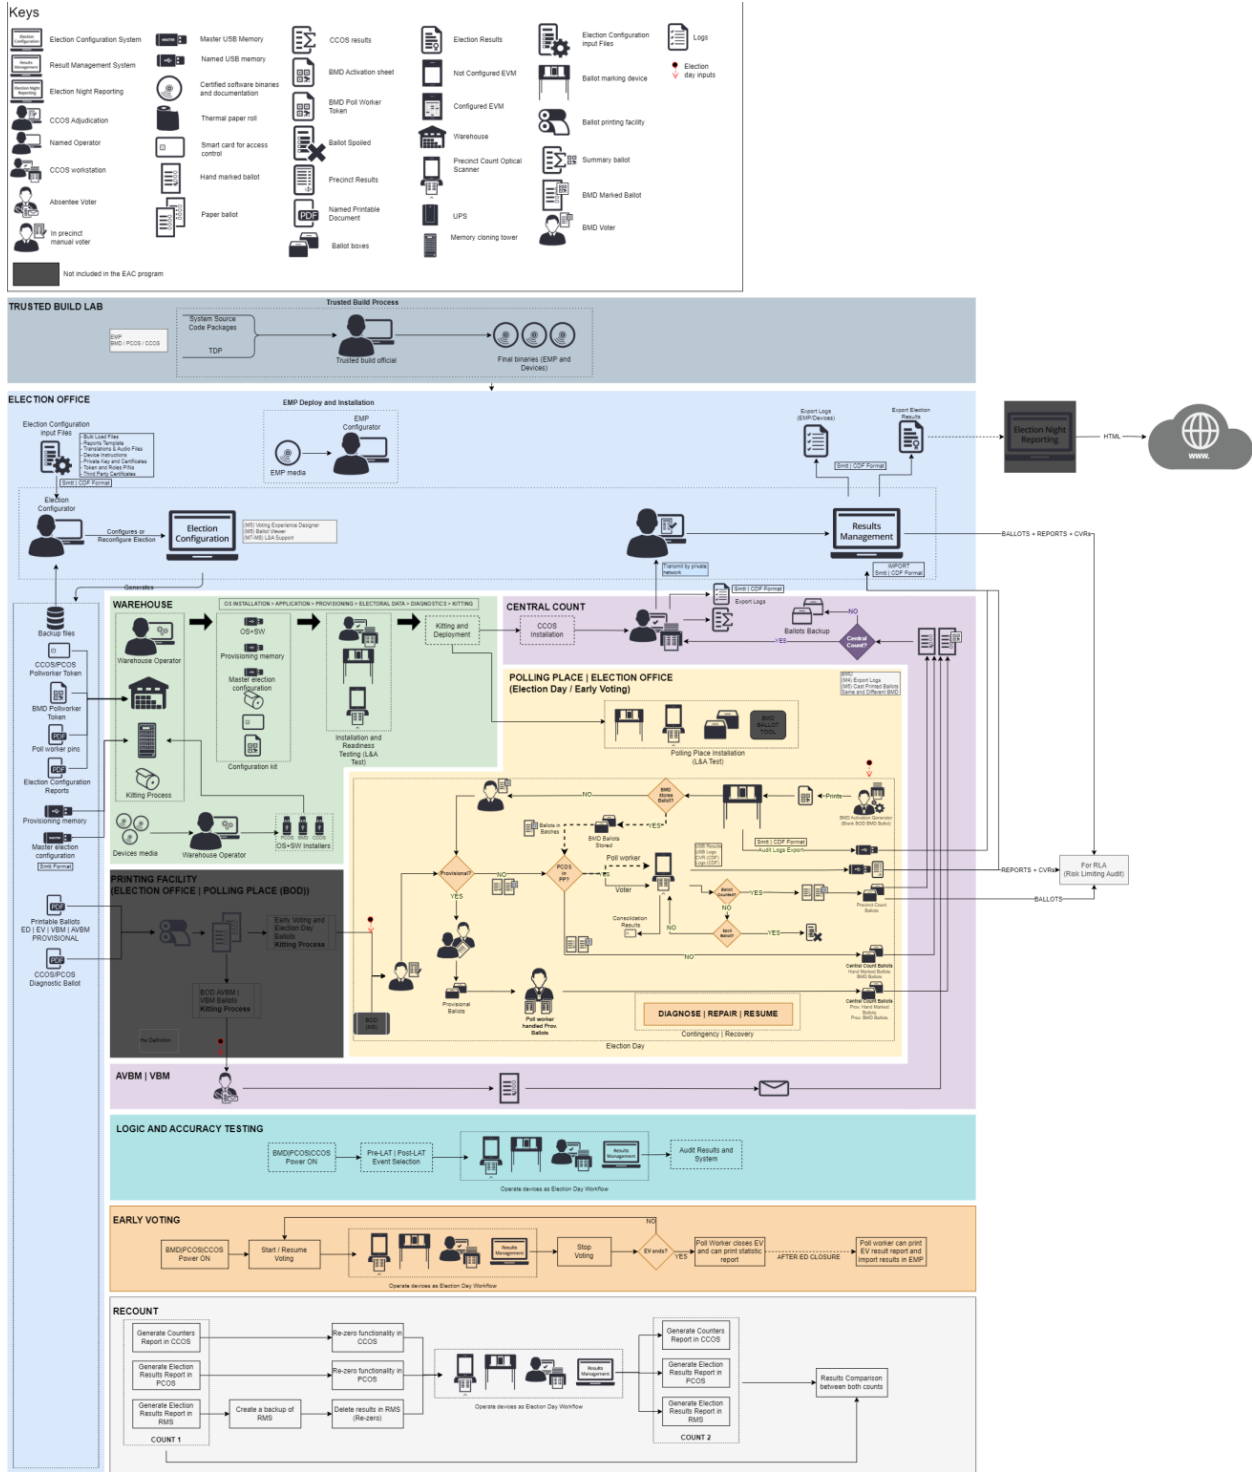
Keys

Election Configuration System
Result Management System
Election Night Reporting
CCOS Adjudication
Named Operator
CCOS workstation
Absentee Voter
In precinct manual voter
Not included in the EAC program
Master USB Memory
Named USB memory
Certified software binaries and documentation
Thermal paper roll
Smart card for access control
Hand marked ballot
Paper ballot
CCOS results
BMD Activation sheet
BMD Poll Worker Token
Ballot Spoiled
Precinct Results
Named Printable Document
Ballot boxes
Election Results
Not Configured EVM
Configured EVM
Warehouse
Precinct Count Optical Scanner
UPS
Memory cloning tower
Election Configuration input Files
Ballot marking device
Ballot printing facility
Summary ballot
BMD Marked Ballot
BMD Voter
Logs
Election day inputs

TRUSTED BUILD LAB
Trusted Build Process
EMP
BMD / PCOS / CCOS
System Source Code Packages
TDP
Trusted build official
Final binaries (EMP and Devices)

ELECTION OFFICE
EMP Deploy and Installation
EMP Configurator
EMP media
Election Configuration input Files
Bulk Load Files
Reports Template
Translations & Audio Files
Device Instructions
Private Key and Certificates
Token and Roles Files
Third Party Certificates
Smtl | CDF Format
Election Configurator
Configures or Reconfigure Election
Election Configuration
(MS) Voting Experience Designer
(MS) Ballot Viewer
(MT-MS) L&A Support
Generates
Export Logs (EMP/Devices)
Export Election Results
Smtl | CDF Format
Election Night Reporting
HTML
www.
Results Management
BALLOTS + REPORTS + CVRs
Transmit by private network
Smtl | CDF Format
IMPORT
Smtl | CDF Format

Backup files
CCOS/PCOS Pollworker Token
BMD Pollworker Token
Poll worker pins
Election Configuration Reports
Provisioning memory
Master election configuration
Smtl Format
Printable Ballots ED | EV | VBM | AVBM PROVISIONAL
CCOS/PCOS Diagnostic Ballot

WAREHOUSE
OS INSTALLATION > APPLICATION > PROVISIONING > ELECTORAL DATA > DIAGNOSTICS > KITTING
Warehouse Operator
OS+SW
Provisioning memory
Master election configuration
Configuration kit
Installation and Readiness Testing (L&A Test)
Kitting and Deployment
Kitting Process
Devices media
Warehouse Operator
OS+SW Installers

CENTRAL COUNT
CCOS Installation
Smtl | CDF Format
Export Logs
Ballots Backup
NO
YES
Central Count?

POLLING PLACE | ELECTION OFFICE
(Election Day / Early Voting)
(MS) Export Logs
(MS) Cast Printed Ballots
Same and Different BMD
Polling Place Installation (L&A Test)
BMD BALLOT TOOL
BMD Stores Ballot?
NO
YES
Ballots in Batches
BMD Ballots Stored
Prints
BMD Activation Generator (Blank BOD BMD Ballot)
Smtl | CDF Format
Audit Logs Export
Provisional?
NO
YES
PCOS in PP?
YES
Poll worker
Voter
Consolidation Results
NO
Ballot counted?
YES
NO
Ballot Issue?
YES
NO
Provisional Ballots
Poll worker handled Prov. Ballots
Precinct Count Ballots
Central Count Ballots Hand Marked Ballots BMD Ballots
Central Count Ballots Prov Hand Marked Ballots Prov BMD Ballots
DIAGNOSE | REPAIR | RESUME
Contingency | Recovery
Election Day
REPORTS + CVRs
For RLA (Risk Limiting Audit)
BALLOTS

PRINTING FACILITY (ELECTION OFFICE | POLLING PLACE (BOD))
Early Voting and Election Day Ballots Kitting Process
BOD AVBM | VBM Ballots Kitting Process
BOD (MS)
No Definition

AVBM | VBM

LOGIC AND ACCURACY TESTING
BMD|PCOS|CCOS Power ON
Pre-LAT | Post-LAT Event Selection
Results Management
Audit Results and System
Operate devices as Election Day Workflow

EARLY VOTING
BMD|PCOS|CCOS Power ON
Start / Resume Voting
Results Management
Stop Voting
EV ends?
NO
YES
Poll Worker closes EV and can print statistic report
AFTER ED CLOSURE
Poll worker can print EV result report and import results in EMP
Operate devices as Election Day Workflow

RECOUNT
Generate Counters Report in CCOS
Generate Election Results Report in PCOS
Generate Election Results Report in RMS
COUNT 1
Create a backup of RMS
Re-zero functionality in CCOS
Re-zero functionality in PCOS
Delete results in RMS (Re-zero)
Results Management
Operate devices as Election Day Workflow
Generate Counters Report in CCOS
Generate Election Results Report in PCOS
Generate Election Results Report in RMS
COUNT 2
Results Comparison between both counts